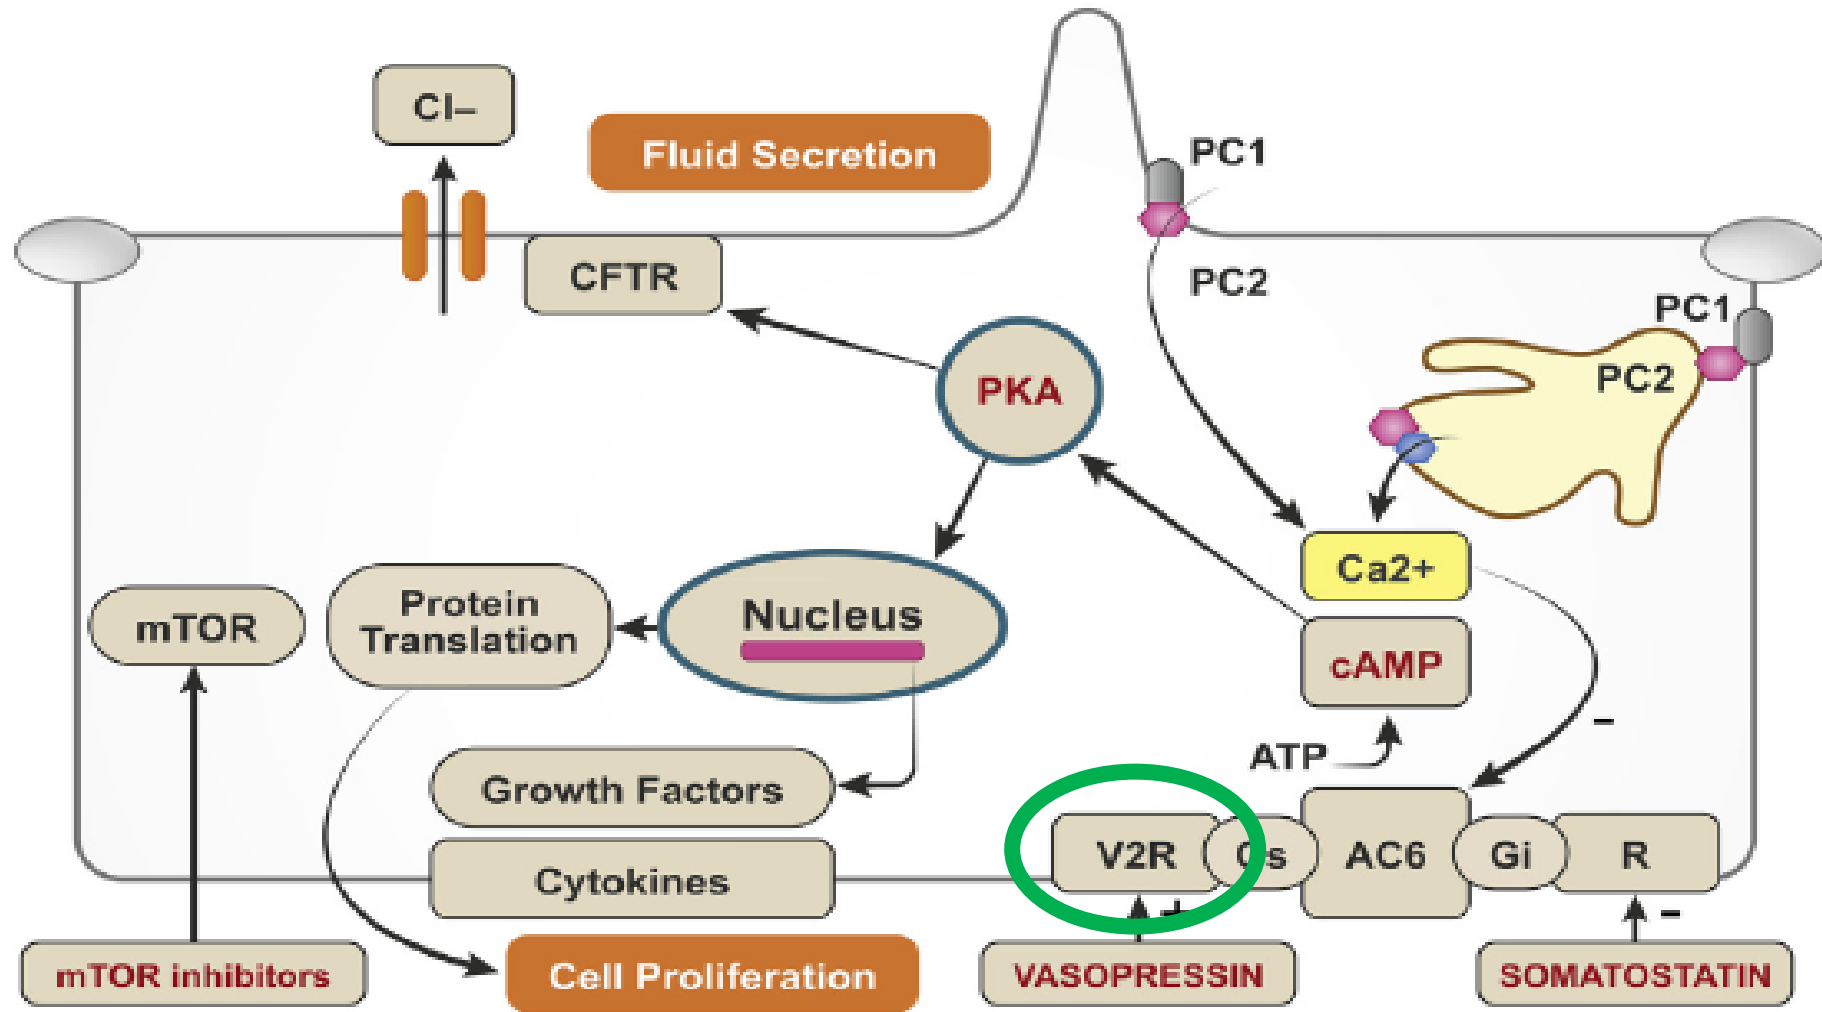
Cl–

Fluid Secretion

PC1

PC2

CFTR

PC1

PC2

PKA

Ca2+

mTOR

Protein Translation

Nucleus

cAMP

–

ATP

Growth Factors

V2R

Gs

AC6

Gi

R

Cytokines

+

–

mTOR inhibitors

Cell Proliferation

VASOPRESSIN

SOMATOSTATIN